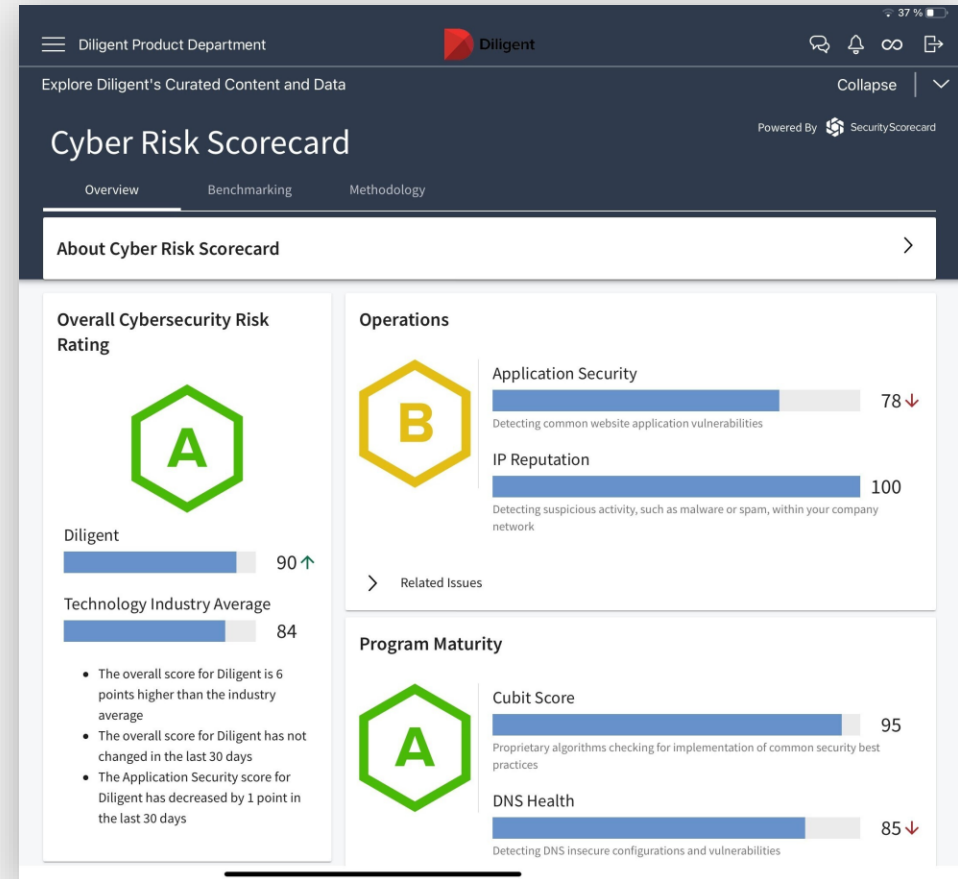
37 %

Diligent Product Department

Diligent

Explore Diligent's Curated Content and Data

Collapse

Cyber Risk Scorecard

Powered By SecurityScorecard

Overview Benchmarking Methodology

About Cyber Risk Scorecard

Overall Cybersecurity Risk Rating

A

Diligent

90↑

Technology Industry Average

84

- The overall score for Diligent is 6 points higher than the industry average
- The overall score for Diligent has not changed in the last 30 days
- The Application Security score for Diligent has decreased by 1 point in the last 30 days

Operations

B

Application Security

78↓

Detecting common website application vulnerabilities

IP Reputation

100

Detecting suspicious activity, such as malware or spam, within your company network

Related Issues

Program Maturity

A

Cubit Score

95

Proprietary algorithms checking for implementation of common security best practices

DNS Health

85↓

Detecting DNS insecure configurations and vulnerabilities